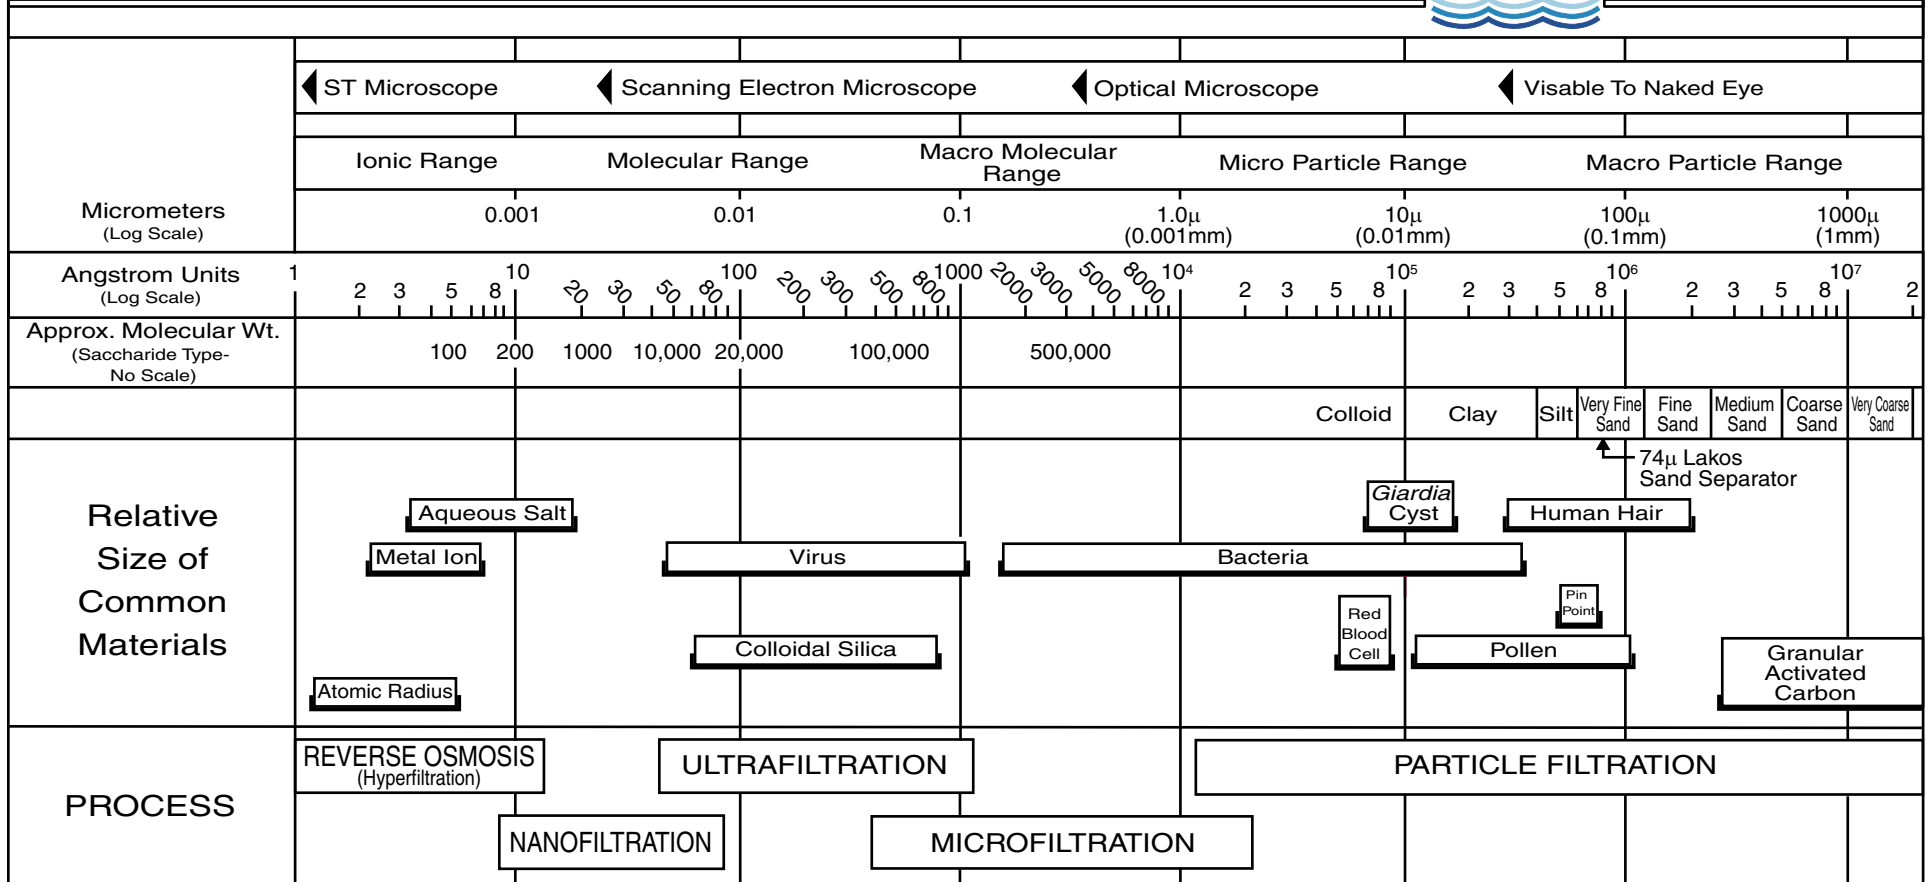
ST Microscope | Scanning Electron Microscope | Optical Microscope | Visable To Naked Eye

Ionic Range | Molecular Range | Macro Molecular Range | Micro Particle Range | Macro Particle Range

| | | | | | | | | |
|---|---|---|---|---|---|---|---|---|
| Micrometers (Log Scale) | 0.001 | 0.01 | 0.1 | 1.0μ (0.001mm) | 10μ (0.01mm) | 100μ (0.1mm) | 1000μ (1mm) | |

Angstrom Units (Log Scale): 1 2 3 5 8 10 20 30 50 80 100 200 300 500 800 1000 2000 3000 5000 8000 $10^4$ 2 3 5 8 $10^5$ 2 3 5 8 $10^6$ 2 3 5 8 $10^7$ 2

Approx. Molecular Wt. (Saccharide Type- No Scale): 100 200 1000 10,000 20,000 100,000 500,000

Colloid | Clay | Silt | Very Fine Sand | Fine Sand | Medium Sand | Coarse Sand | Very Coarse Sand

74μ Lakos Sand Separator

Relative Size of Common Materials

Aqueous Salt
Metal Ion
Atomic Radius
Virus
Colloidal Silica
Bacteria
Giardia Cyst
Red Blood Cell
Human Hair
Pin Point
Pollen
Granular Activated Carbon

PROCESS

REVERSE OSMOSIS (Hyperfiltration)
NANOFILTRATION
ULTRAFILTRATION
MICROFILTRATION
PARTICLE FILTRATION